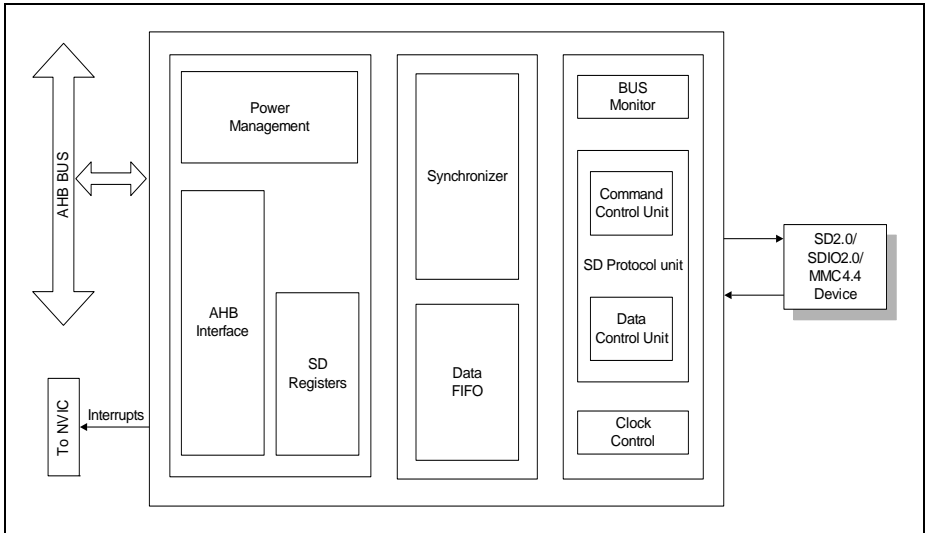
AHB BUS

Power Management

AHB Interface

SD Registers

Synchronizer

Data FIFO

BUS Monitor

Command Control Unit

SD Protocol unit

Data Control Unit

Clock Control

SD2.0/ SDIO2.0/ MMC4.4 Device

Interrupts

To NVIC